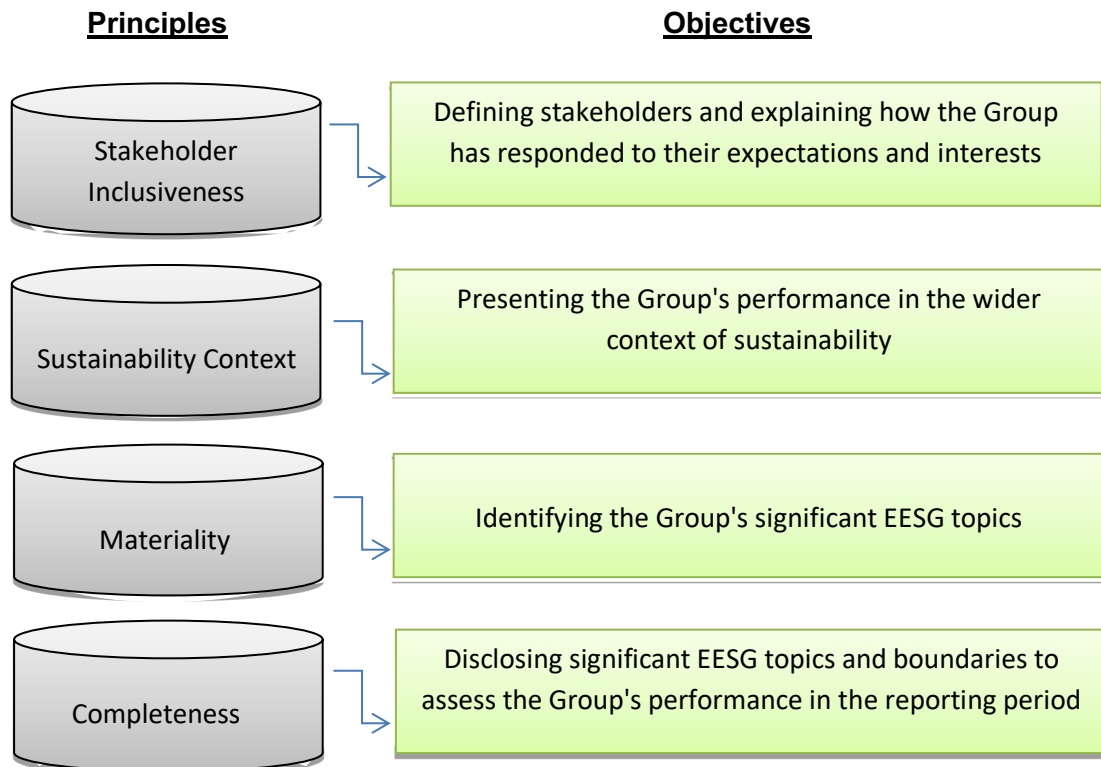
Principles

Objectives

Stakeholder Inclusiveness

Defining stakeholders and explaining how the Group has responded to their expectations and interests

Sustainability Context

Presenting the Group's performance in the wider context of sustainability

Materiality

Identifying the Group's significant EESG topics

Completeness

Disclosing significant EESG topics and boundaries to assess the Group's performance in the reporting period